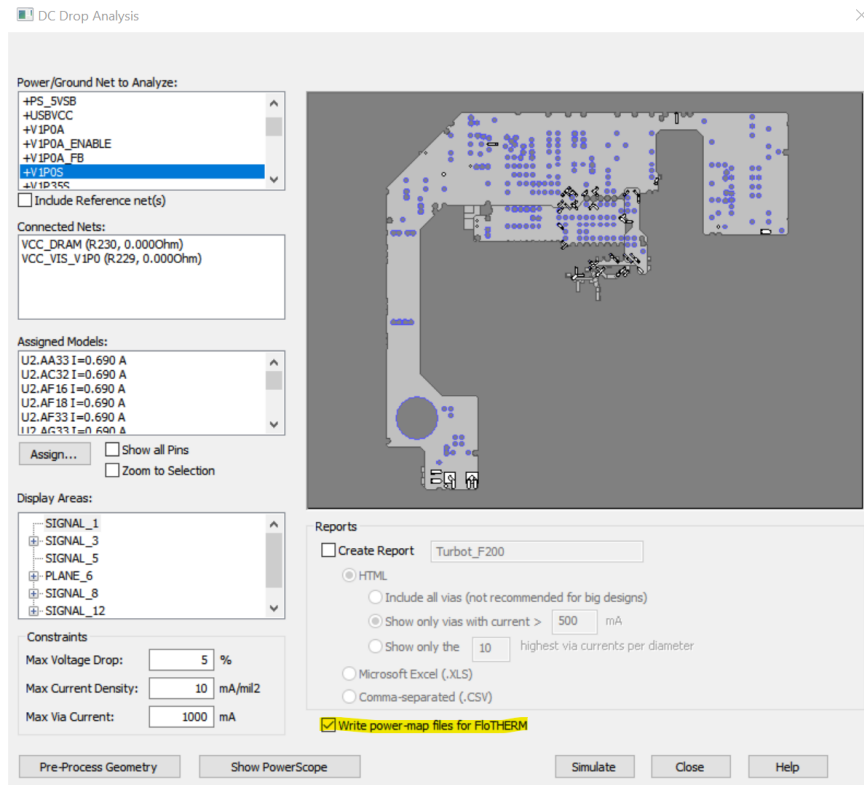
DC Drop Analysis

Power/Ground Net to Analyze:
+PS_5VSB
+USBVCC
+V1P0A
+V1P0A_ENABLE
+V1P0A_FB
+V1P0S
+V1P35S

Include Reference net(s)

Connected Nets:
VCC_DRAM (R230, 0.000Ohm)
VCC_VIS_V1P0 (R229, 0.000Ohm)

Assigned Models:
U2.AA33 I=0.690 A
U2.AC32 I=0.690 A
U2.AF16 I=0.690 A
U2.AF18 I=0.690 A
U2.AF33 I=0.690 A
U2.AG33 I=0.690 A

Assign...
Show all Pins
Zoom to Selection

Display Areas:
SIGNAL_1
SIGNAL_3
SIGNAL_5
PLANE_6
SIGNAL_8
SIGNAL_12

Constraints
Max Voltage Drop: 5 %
Max Current Density: 10 mA/mil2
Max Via Current: 1000 mA

Reports
Create Report Turbot_F200
HTML
Include all vias (not recommended for big designs)
Show only vias with current > 500 mA
Show only the 10 highest via currents per diameter
Microsoft Excel (.XLS)
Comma-separated (.CSV)

Write power-map files for FloTHERM

Pre-Process Geometry
Show PowerScope
Simulate
Close
Help